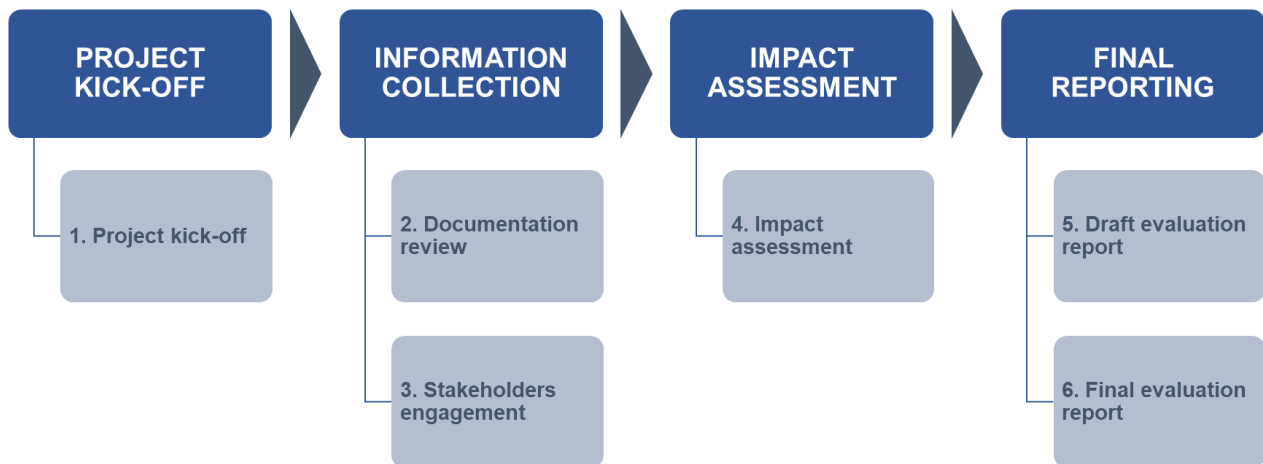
PROJECT KICK-OFF

1. Project kick-off

INFORMATION COLLECTION

2. Documentation review

3. Stakeholders engagement

IMPACT ASSESSMENT

4. Impact assessment

FINAL REPORTING

5. Draft evaluation report

6. Final evaluation report